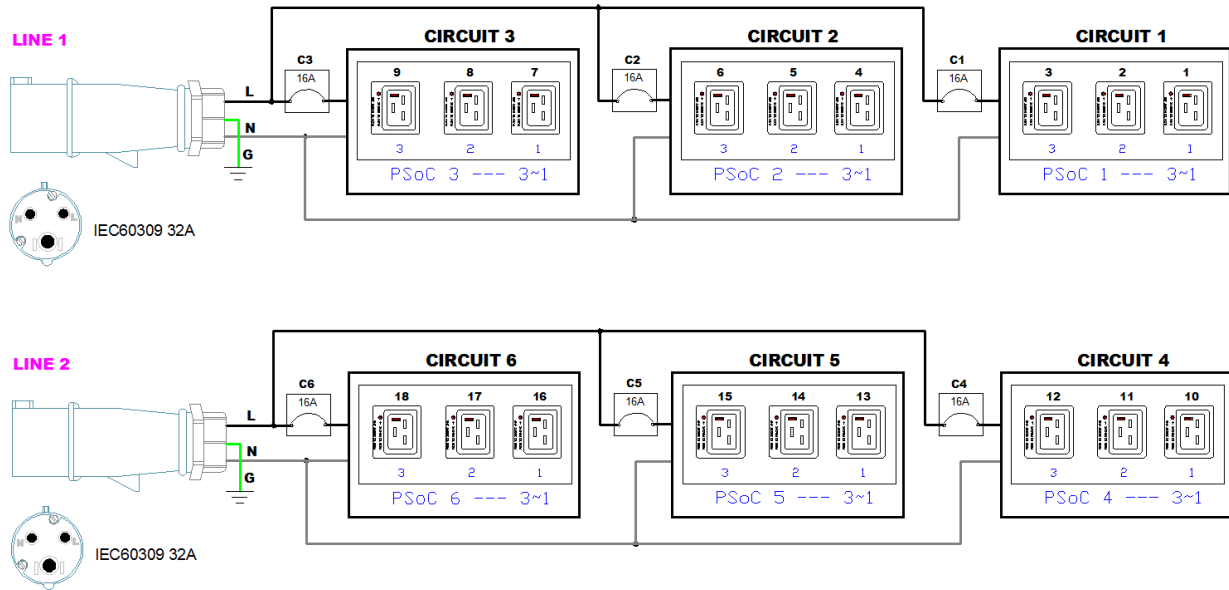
LINE 1

L
N
G

IEC60309 32A

C3
16A

CIRCUIT 3
9 8 7
3 2 1
PSoC 3 --- 3~1

C2
16A

CIRCUIT 2
6 5 4
3 2 1
PSoC 2 --- 3~1

C1
16A

CIRCUIT 1
3 2 1
3 2 1
PSoC 1 --- 3~1

LINE 2

L
N
G

IEC60309 32A

C6
16A

CIRCUIT 6
18 17 16
3 2 1
PSoC 6 --- 3~1

C5
16A

CIRCUIT 5
15 14 13
3 2 1
PSoC 5 --- 3~1

C4
16A

CIRCUIT 4
12 11 10
3 2 1
PSoC 4 --- 3~1